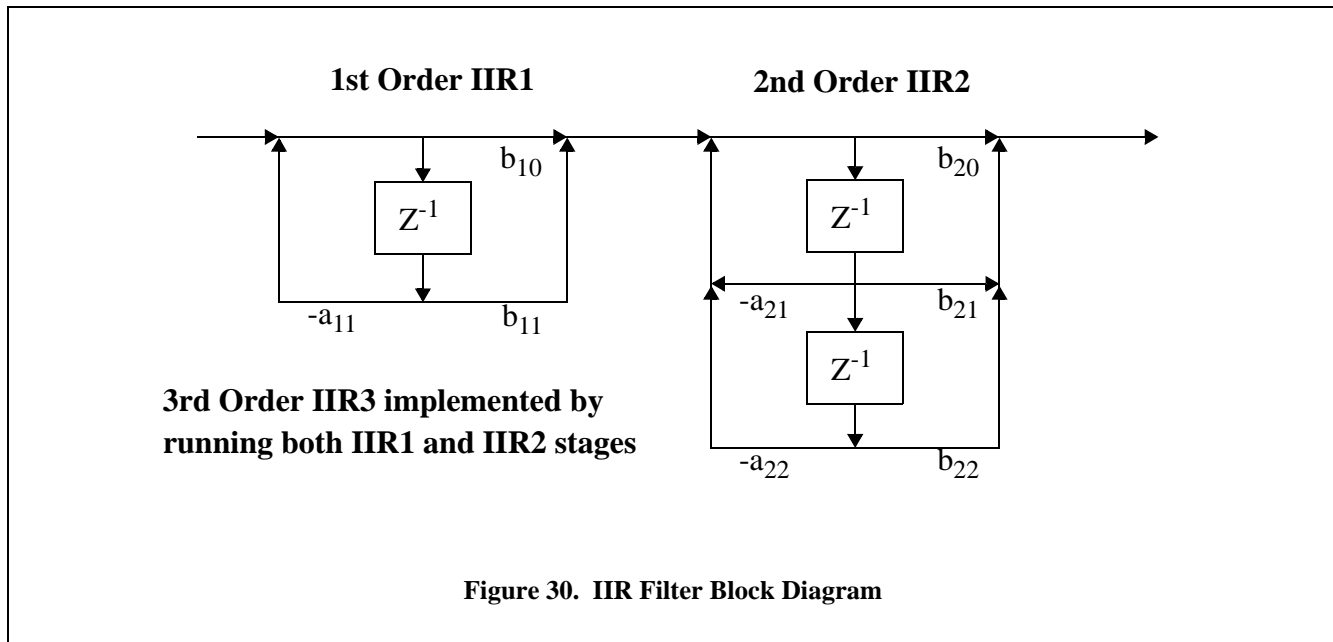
1st Order IIR1

2nd Order IIR2

$b_{10}$

$Z^{-1}$

$-a_{11}$

$b_{11}$

$b_{20}$

$Z^{-1}$

$-a_{21}$

$b_{21}$

$Z^{-1}$

$-a_{22}$

$b_{22}$

3rd Order IIR3 implemented by running both IIR1 and IIR2 stages

Figure 30. IIR Filter Block Diagram